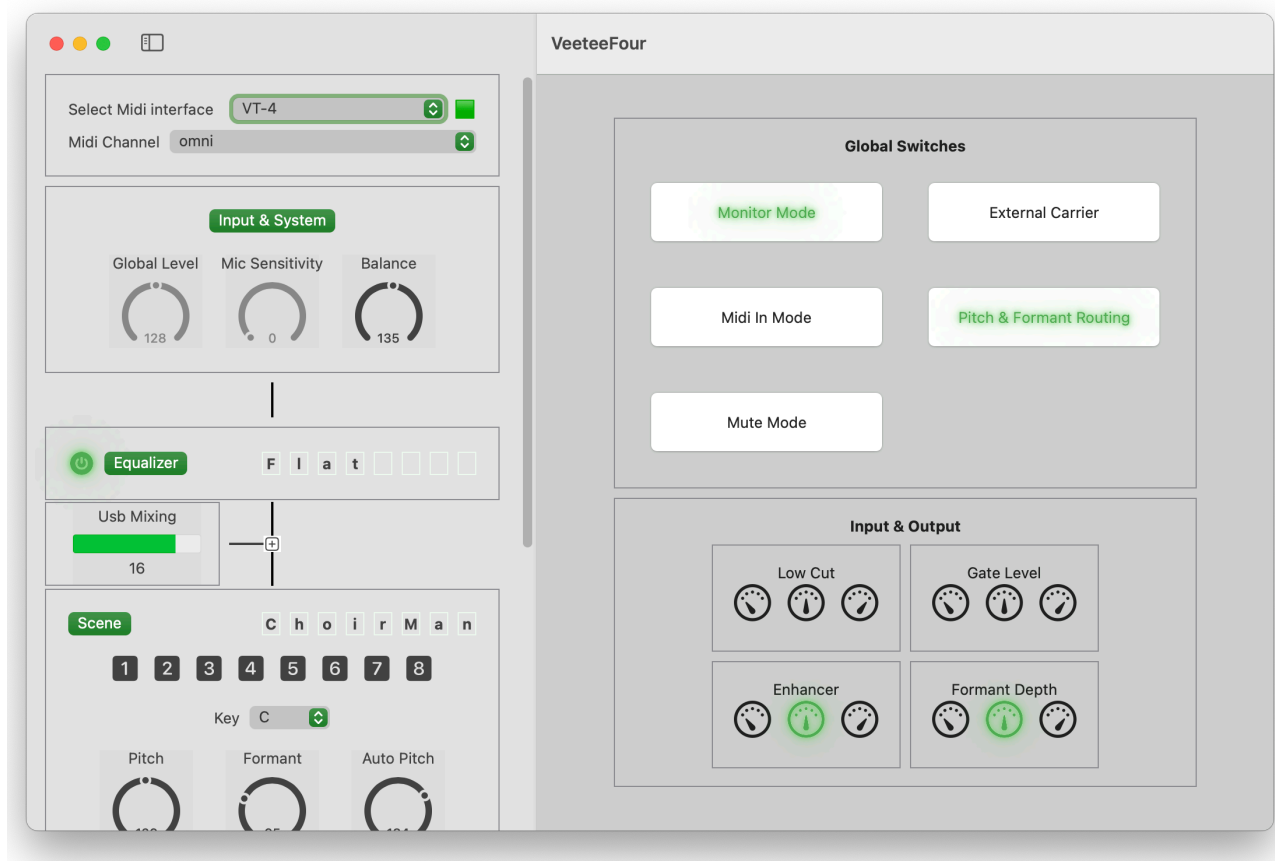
Select Midi interface VT-4
Midi Channel omni

Input & System

Global Level
128

Mic Sensitivity
0

Balance
135

Equalizer
F l a t

Usb Mixing
16

Scene
C h o i r M a n

1 2 3 4 5 6 7 8

Key C

Pitch
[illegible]

Formant
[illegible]

Auto Pitch
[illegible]

VeeteeFour

Global Switches

Monitor Mode
External Carrier
Midi In Mode
Pitch & Formant Routing
Mute Mode

Input & Output

Low Cut
Gate Level
Enhancer
Formant Depth